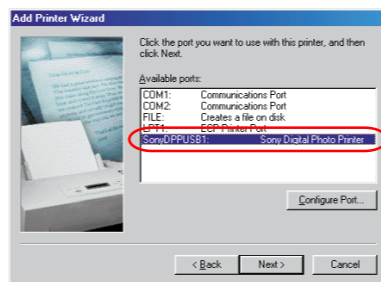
Add Printer Wizard

Click the port you want to use with this printer, and then click Next.

Available ports:

| | |
|---|---|
| COM1: | Communications Port |
| COM2: | Communications Port |
| FILE: | Creates a file on disk |
| LPT1: | ECP Printer Port |
| SonyDPPUSB1: | Sony Digital Photo Printer |

Configure Port...

< Back Next > Cancel